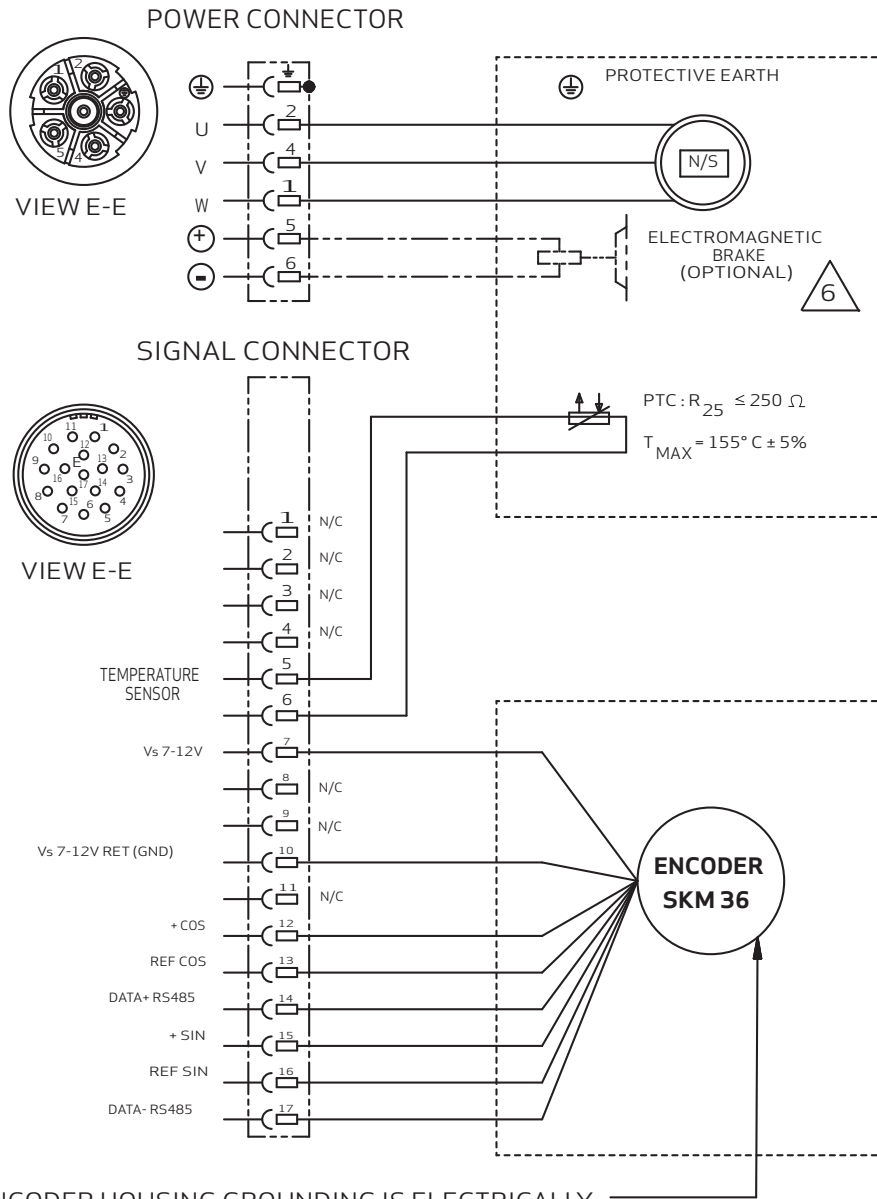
POWER CONNECTOR

1
2
6
5
4

VIEW E-E

⏚
U
V
W
+
-

2
4
1
5
6

PROTECTIVE EARTH

N/S

ELECTROMAGNETIC
BRAKE
(OPTIONAL)

6

SIGNAL CONNECTOR

11
1
10
12
2
9
E
13
16
17
14
3
8
15
4
7
6
5

VIEW E-E

PTC : $R_{25}$ ≤ 250 Ω

$T_{MAX}$ = 155° C ± 5%

1 N/C
2 N/C
3 N/C
4 N/C
TEMPERATURE SENSOR 5
6
Vs 7-12V 7
8 N/C
9 N/C
Vs 7-12V RET (GND) 10
11 N/C
+ COS 12
REF COS 13
DATA+ RS485 14
+ SIN 15
REF SIN 16
DATA- RS485 17

ENCODER
SKM 36

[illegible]NCODER HOUSING GROUNDING IS ELECTRICALLY